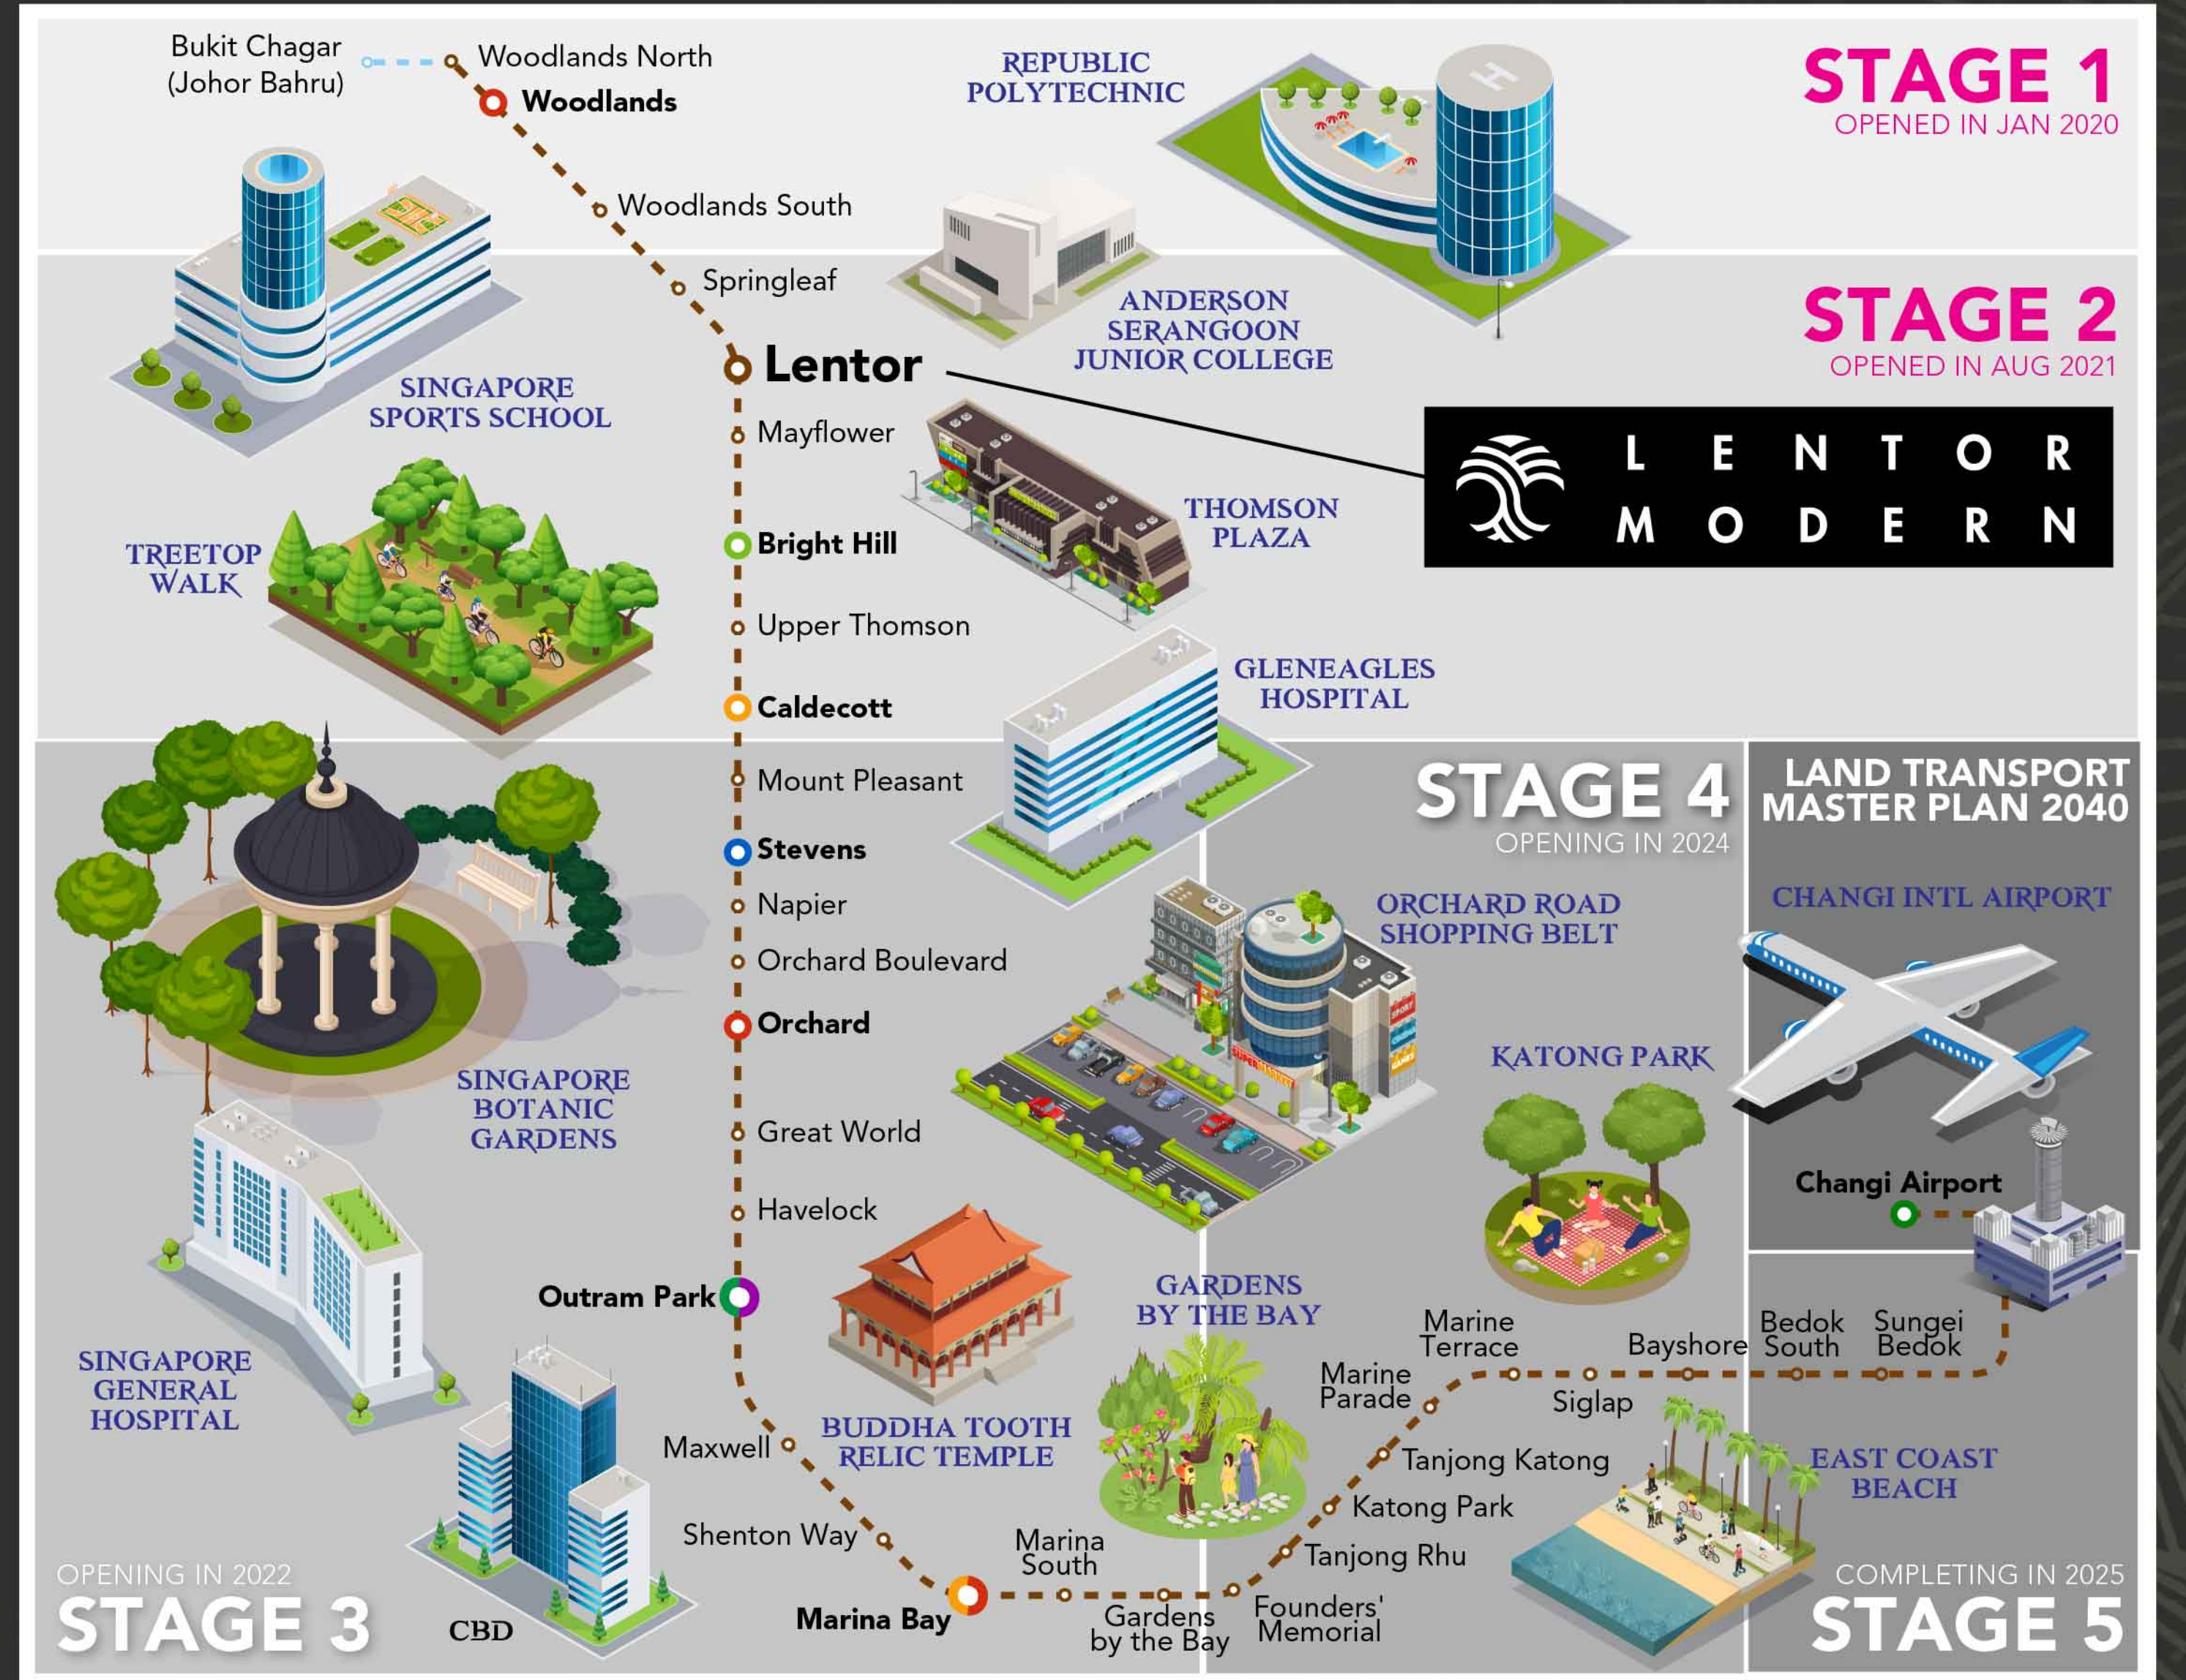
STAGE 1
OPENED IN JAN 2020

Bukit Chagar (Johor Bahru)
Woodlands North
Woodlands
Woodlands South
Springleaf

REPUBLIC POLYTECHNIC

STAGE 2
OPENED IN AUG 2021

ANDERSON SERANGOON JUNIOR COLLEGE
SINGAPORE SPORTS SCHOOL

Lentor
Mayflower
Bright Hill
Upper Thomson
Caldecott

LENTOR MODERN

THOMSON PLAZA
TREETOP WALK
GLENEAGLES HOSPITAL

Mount Pleasant
Stevens
Napier
Orchard Boulevard
Orchard
Great World
Havelock
Outram Park
Maxwell
Shenton Way
Marina Bay
Marina South
Gardens by the Bay
Founders' Memorial

STAGE 4
OPENING IN 2024

LAND TRANSPORT MASTER PLAN 2040

CHANGI INTL AIRPORT
ORCHARD ROAD SHOPPING BELT
KATONG PARK
SINGAPORE BOTANIC GARDENS
SINGAPORE GENERAL HOSPITAL
BUDDHA TOOTH RELIC TEMPLE
GARDENS BY THE BAY
CBD

Changi Airport
Marine Terrace
Bayshore
Bedok South
Sungei Bedok
Marine Parade
Siglap
Tanjong Katong
Katong Park
Tanjong Rhu

EAST COAST BEACH

OPENING IN 2022
STAGE 3

COMPLETING IN 2025
STAGE 5